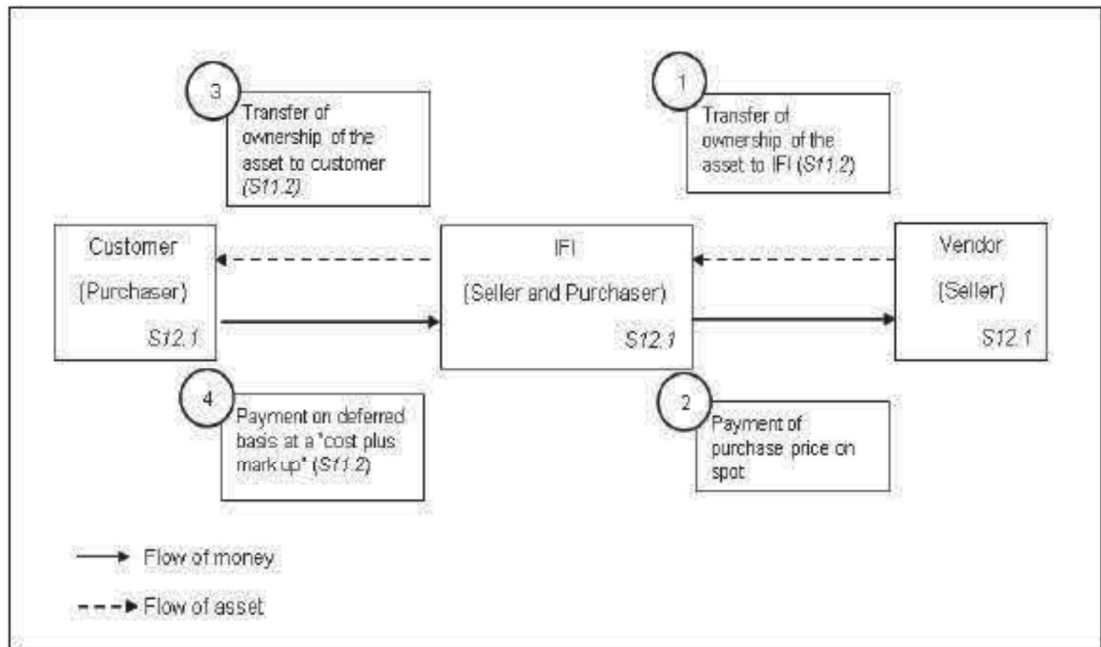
3
Transfer of ownership of the asset to customer (S11.2)

1
Transfer of ownership of the asset to IFI (S11.2)

Customer
(Purchaser)
S12.1

IFI
(Seller and Purchaser)
S12.1

Vendor
(Seller)
S12.1

4
Payment on deferred basis at a "cost plus mark up" (S11.2)

2
Payment of purchase price on spot

Flow of money

Flow of asset